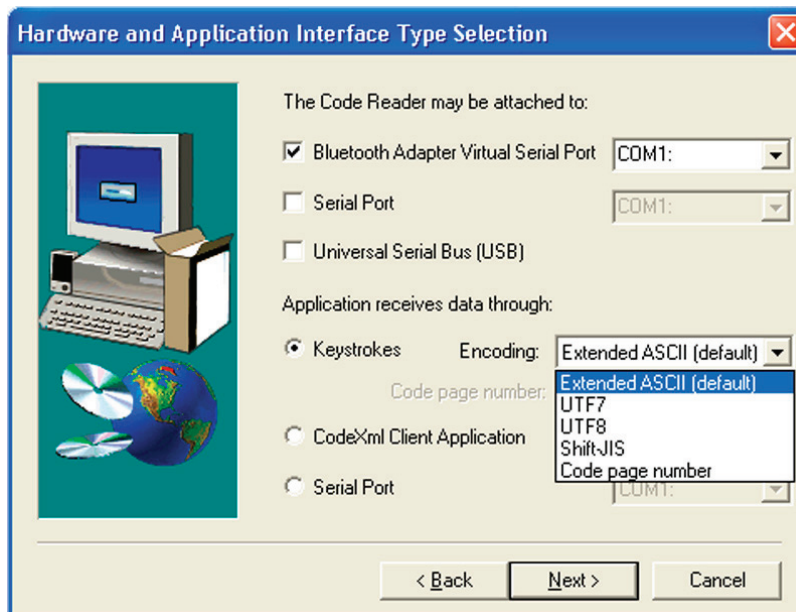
Hardware and Application Interface Type Selection

The Code Reader may be attached to:

Bluetooth Adapter Virtual Serial Port COM1:

Serial Port COM1:

Universal Serial Bus (USB)

Application receives data through:

Keystrokes Encoding: Extended ASCII (default)

Code page number:

Extended ASCII (default)
UTF7
UTF8
Shift-JIS
Code page number

CodeXml Client Application

Serial Port COM1:

< Back Next > Cancel